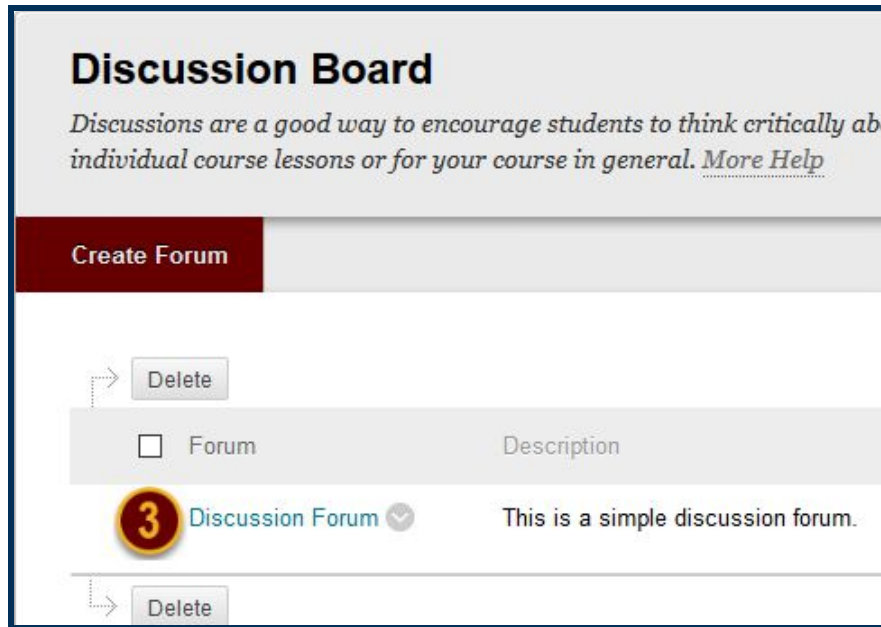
Discussion Board

*Discussions are a good way to encourage students to think critically ab* *individual course lessons or for your course in general.* *More Help*

Create Forum

Delete

| Forum | Description |
|---|---|
| 3 Discussion Forum | This is a simple discussion forum. |

Delete